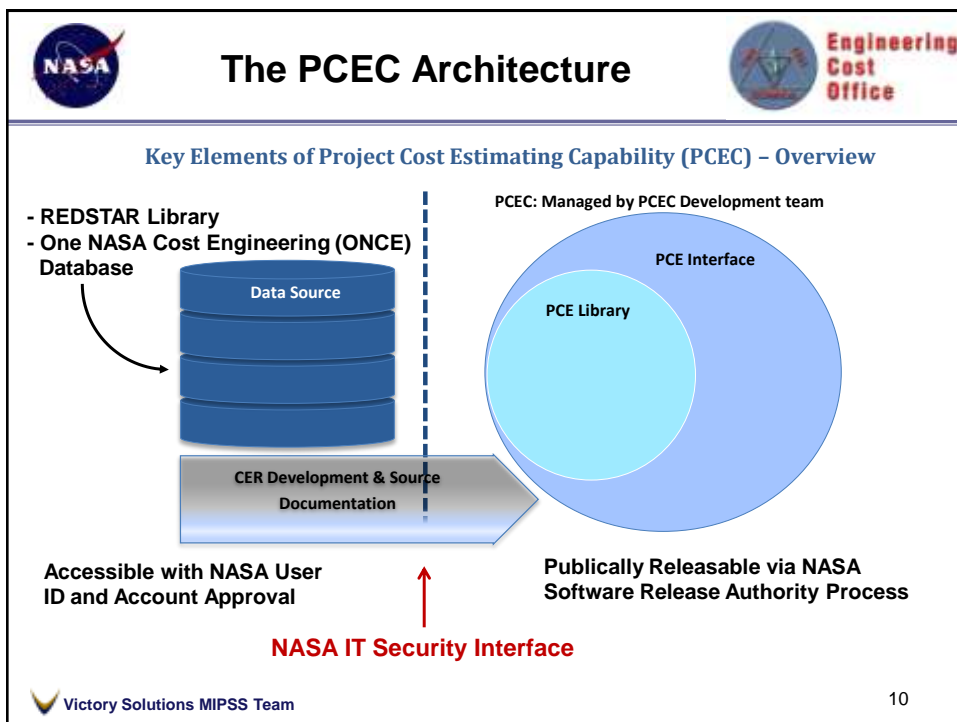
NASA

The PCEC Architecture

Engineering Cost Office

Key Elements of Project Cost Estimating Capability (PCEC) – Overview

- REDSTAR Library
- One NASA Cost Engineering (ONCE) Database

Data Source

PCEC: Managed by PCEC Development team

PCE Interface

PCE Library

CER Development & Source Documentation

Accessible with NASA User ID and Account Approval

Publically Releasable via NASA Software Release Authority Process

NASA IT Security Interface

Victory Solutions MIPSS Team

10